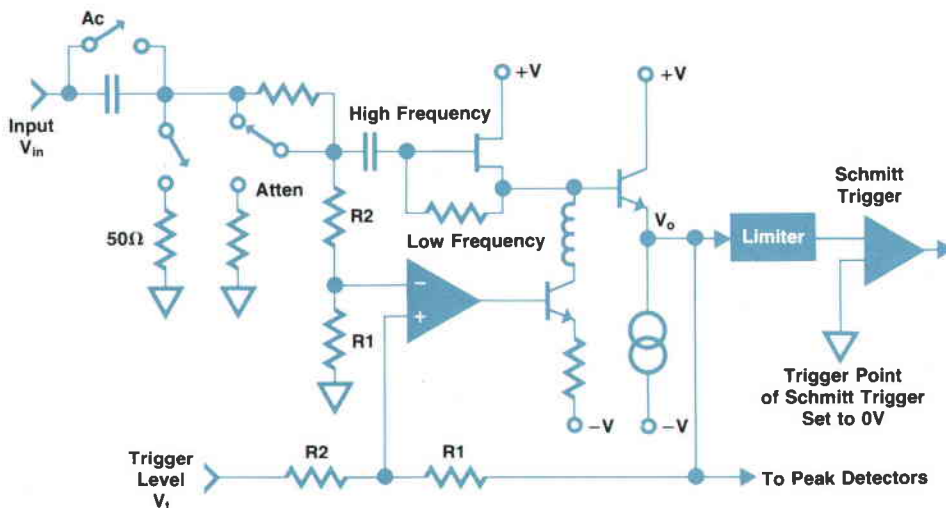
Ac

Input $V_{in}$

50Ω

Atten

High Frequency

+V

+V

R2

Low Frequency

$V_o$

Limiter

Schmitt Trigger

−

+

R1

−V

−V

Trigger Point of Schmitt Trigger Set to 0V

Trigger Level $V_t$

R2

R1

To Peak Detectors